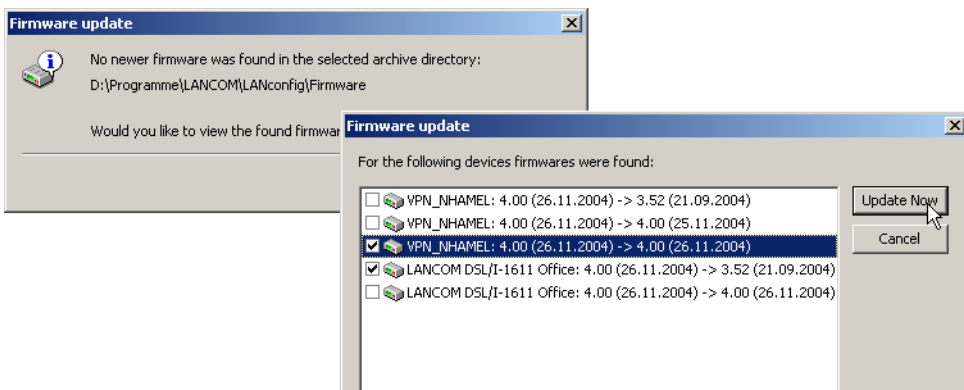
Firmware update

No newer firmware was found in the selected archive directory:
D:\Programme\LANCOM\LANconfig\Firmware

Would you like to view the found firmwar

Firmware update

For the following devices firmwares were found:

VPN_NHAMEL: 4.00 (26.11.2004) -> 3.52 (21.09.2004)
VPN_NHAMEL: 4.00 (26.11.2004) -> 4.00 (25.11.2004)
VPN_NHAMEL: 4.00 (26.11.2004) -> 4.00 (26.11.2004)
LANCOM DSL/I-1611 Office: 4.00 (26.11.2004) -> 3.52 (21.09.2004)
LANCOM DSL/I-1611 Office: 4.00 (26.11.2004) -> 4.00 (26.11.2004)

Update Now
Cancel